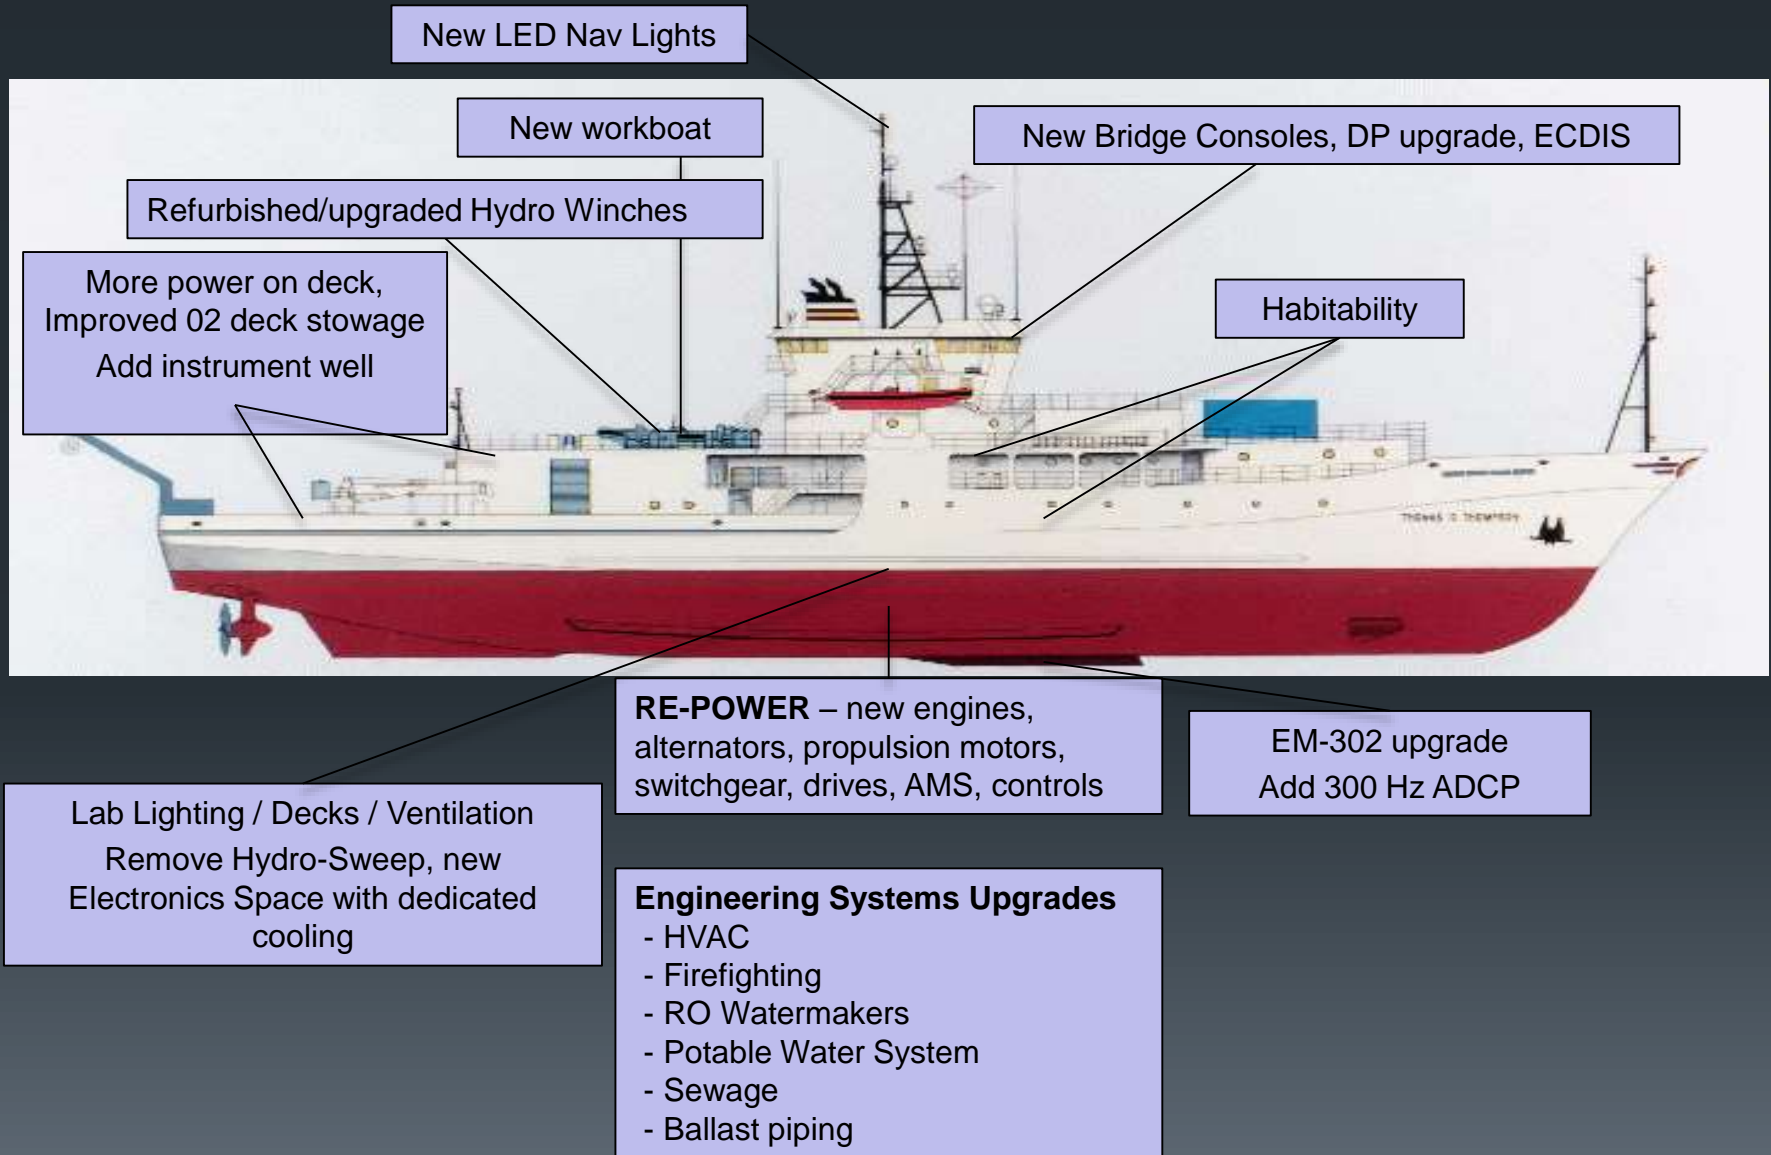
New LED Nav Lights

New workboat

New Bridge Consoles, DP upgrade, ECDIS

Refurbished/upgraded Hydro Winches

More power on deck,
Improved 02 deck stowage
Add instrument well

Habitability

THOMAS G. THOMPSON

RE-POWER – new engines, alternators, propulsion motors, switchgear, drives, AMS, controls

EM-302 upgrade
Add 300 Hz ADCP

Lab Lighting / Decks / Ventilation
Remove Hydro-Sweep, new Electronics Space with dedicated cooling

Engineering Systems Upgrades
- HVAC
- Firefighting
- RO Watermakers
- Potable Water System
- Sewage
- Ballast piping